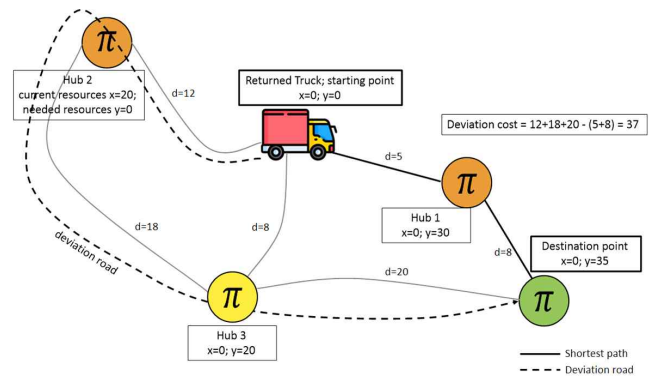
$\pi$

Hub 2
current resources x=20;
needed resources y=0

d=12

Returned Truck; starting point
x=0; y=0

Deviation cost = 12+18+20 - (5+8) = 37

d=5

$\pi$

Hub 1
x=0; y=30

d=18

d=8

deviation road

d=8

Destination point
x=0; y=35

d=20

$\pi$

$\pi$

Hub 3
x=0; y=20

Shortest path
Deviation road